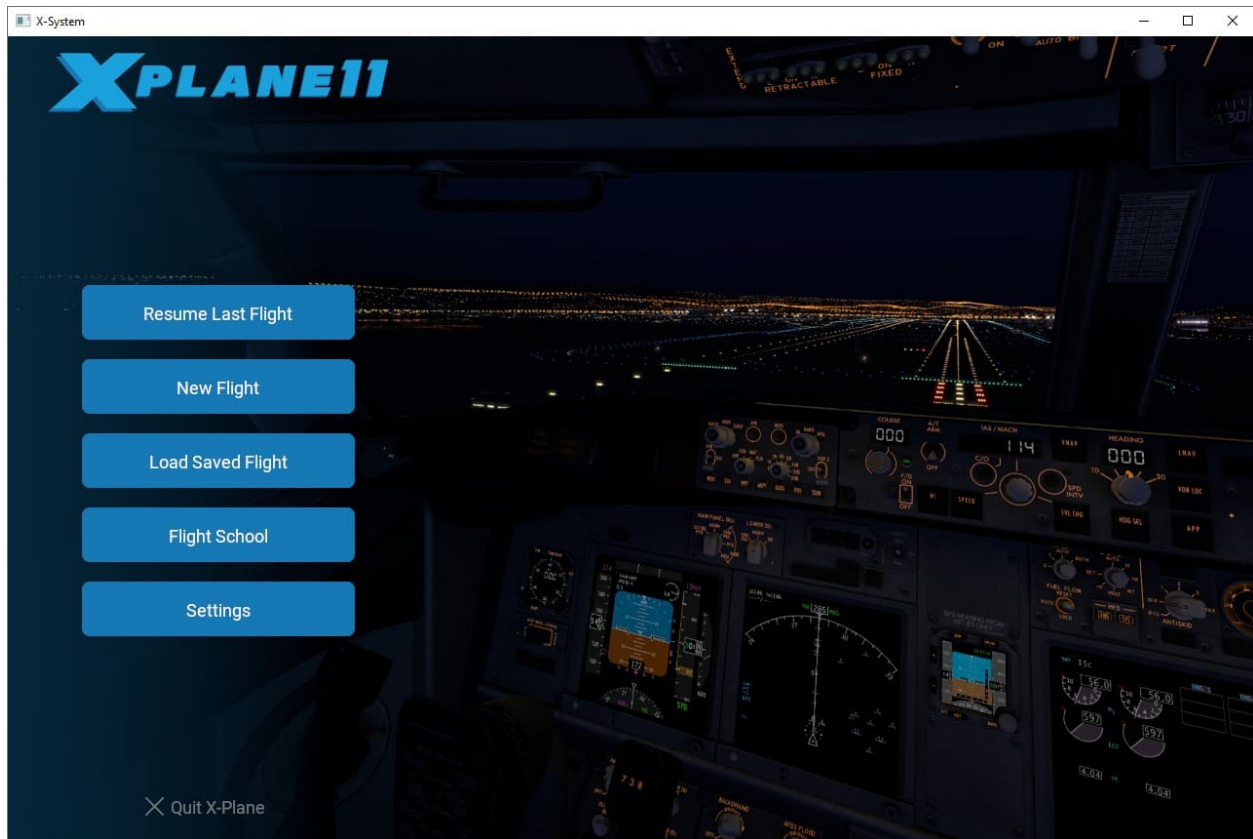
X-System

XPLANE11

Resume Last Flight

New Flight

Load Saved Flight

Flight School

Settings

Quit X-Plane

RETRACTABLE
FIXED
ON
AUTO
COURSE
000
IAS / MACH
114
HEADING
000
VNAV
LNAV
VOR LOC
APP
HDG SEL
LVL CHG
SPEED
SPD INTV
56.0
56.0
597
597
4.04
4.04